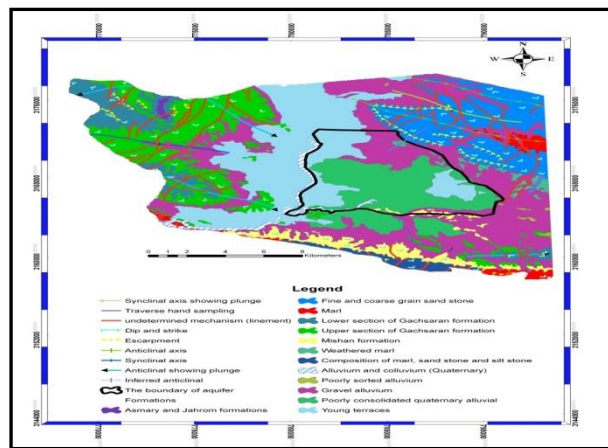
N
W E
S

0 1 2 4 6 8
Kilometers

Legend

Synclinal axis showing plunge
Traverse hand sampling
undetermined mechanism (lineament)
Dip and strike
Escarpment
Anticlinal axis
Synclinal axis
Anticlinal showing plunge
Inferred anticlinal
The boundary of aquifer
Formations
Asmary and Jahrom formations

Fine and coarse grain sand stone
Marl
Lower section of Gachsaran formation
Upper section of Gachsaran formation
Mishan formation
Weathered marl
Composition of marl, sand stone and silt stone
Alluvium and colluvium (Quaternary)
Poorly sorted alluvium
Gravel alluvium
Poorly consolidated quaternary alluvial
Young terraces